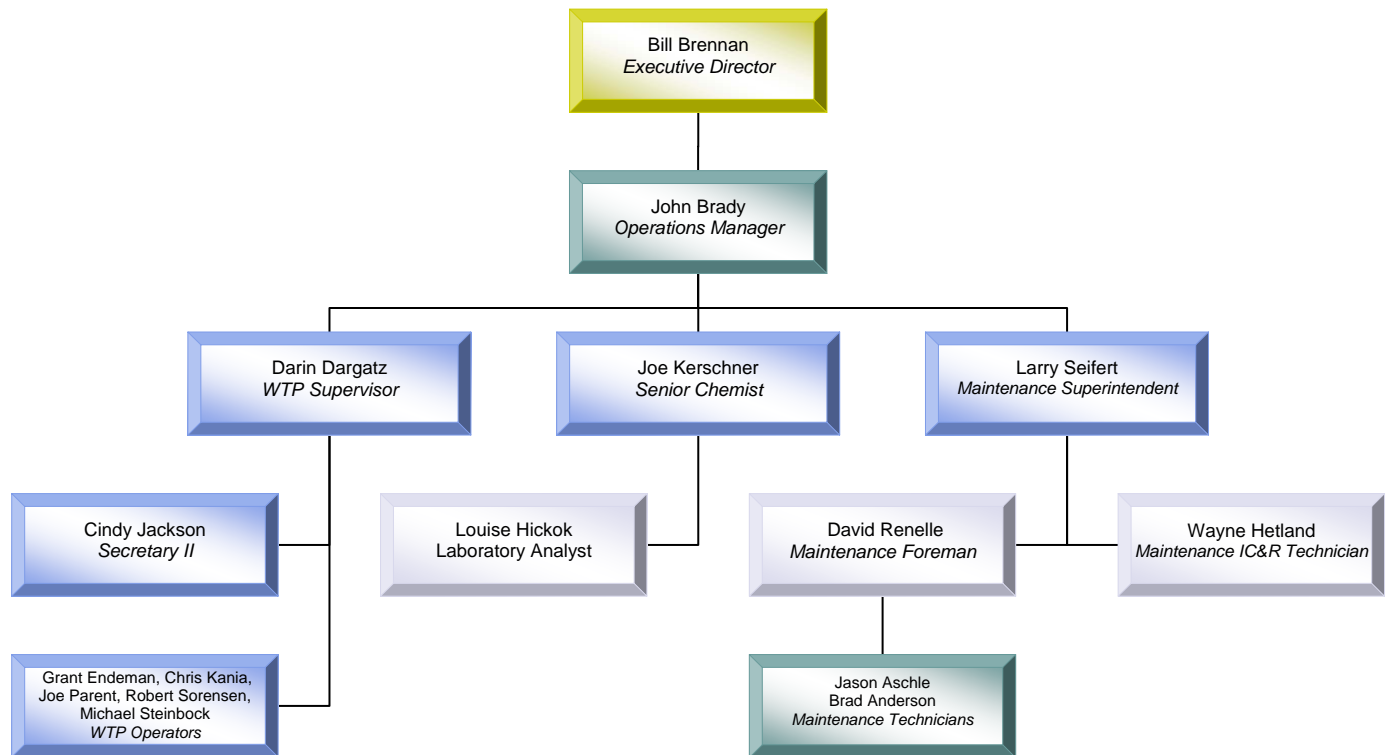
Bill Brennan
Executive Director

John Brady
Operations Manager

Darin Dargatz
WTP Supervisor

Joe Kerschner
Senior Chemist

Larry Seifert
Maintenance Superintendent

Cindy Jackson
Secretary II

Louise Hickok
Laboratory Analyst

David Renelle
Maintenance Foreman

Wayne Hetland
Maintenance IC&R Technician

Grant Endeman, Chris Kania, Joe Parent, Robert Sorensen, Michael Steinbock
WTP Operators

Jason Aschle
Brad Anderson
Maintenance Technicians